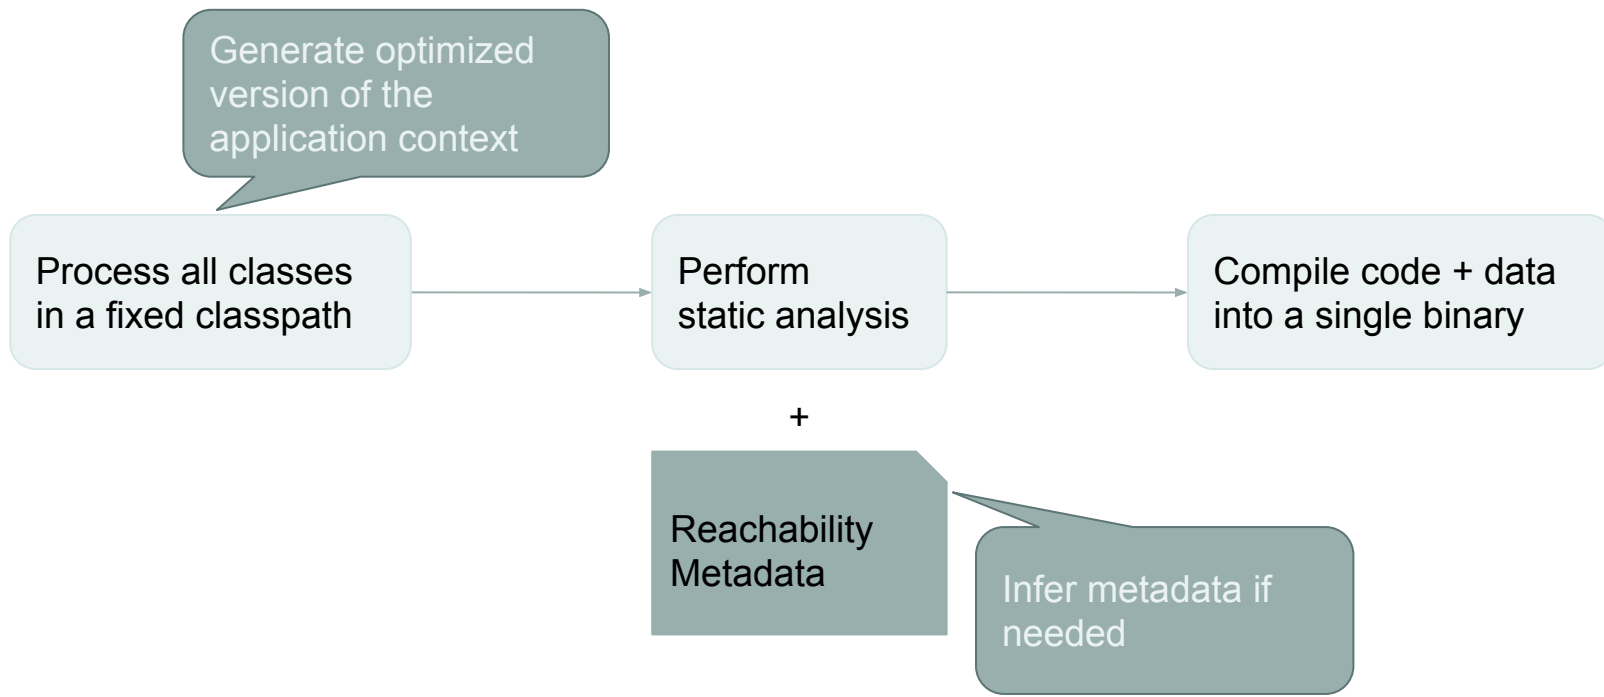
Generate optimized version of the application context

Process all classes in a fixed classpath

Perform static analysis

Compile code + data into a single binary

+

Reachability Metadata

Infer metadata if needed